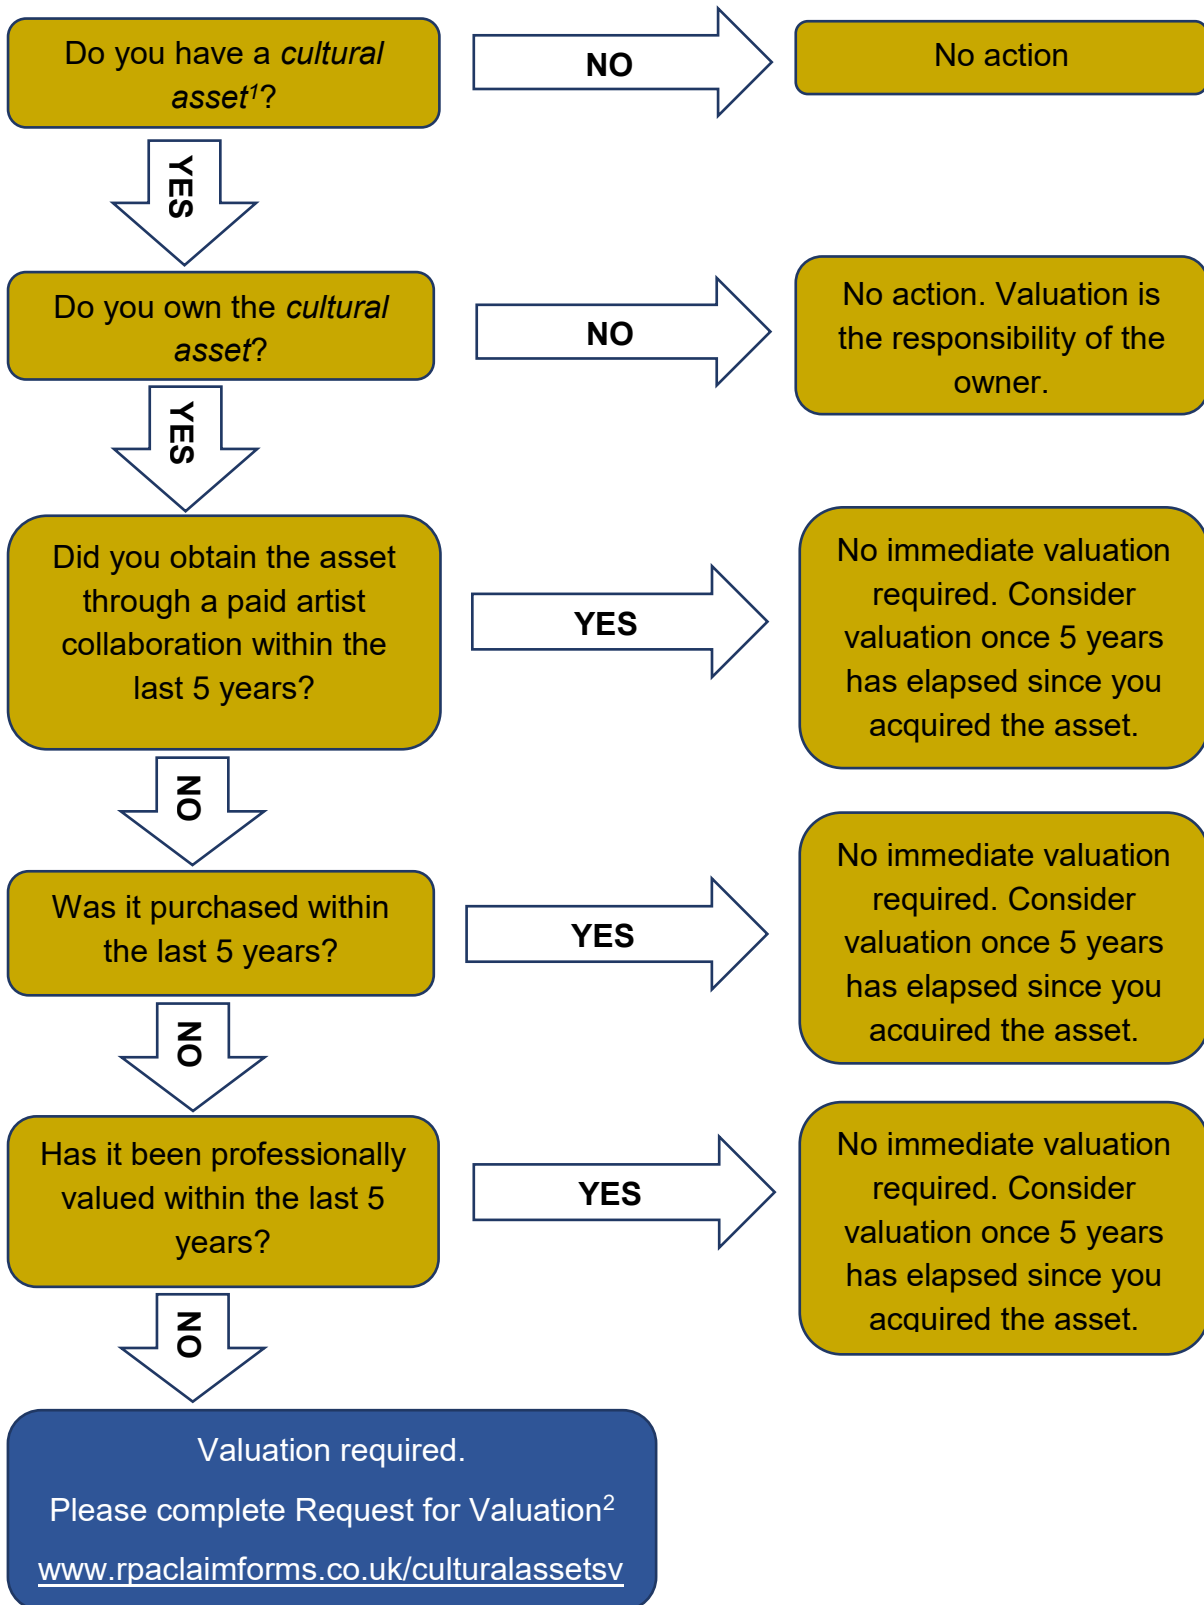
Do you have a cultural asset$^1$?

NO

No action

YES

Do you own the cultural asset?

NO

No action. Valuation is the responsibility of the owner.

YES

Did you obtain the asset through a paid artist collaboration within the last 5 years?

YES

No immediate valuation required. Consider valuation once 5 years has elapsed since you acquired the asset.

NO

Was it purchased within the last 5 years?

YES

No immediate valuation required. Consider valuation once 5 years has elapsed since you acquired the asset.

NO

Has it been professionally valued within the last 5 years?

YES

No immediate valuation required. Consider valuation once 5 years has elapsed since you acquired the asset.

NO

Valuation required.

Please complete Request for Valuation$^2$

www.rpaclaimforms.co.uk/culturalassetsv